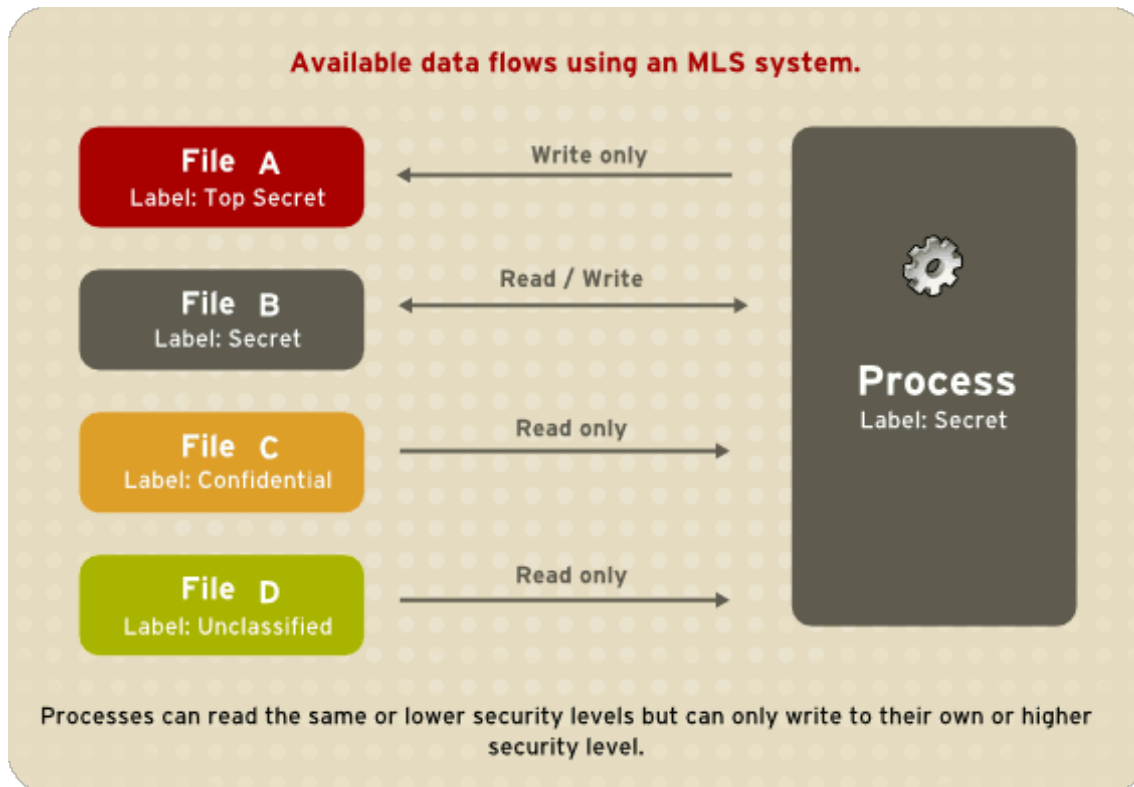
Available data flows using an MLS system.

File A
Label: Top Secret

Write only

File B
Label: Secret

Read / Write

File C
Label: Confidential

Read only

File D
Label: Unclassified

Read only

Process
Label: Secret

Processes can read the same or lower security levels but can only write to their own or higher security level.